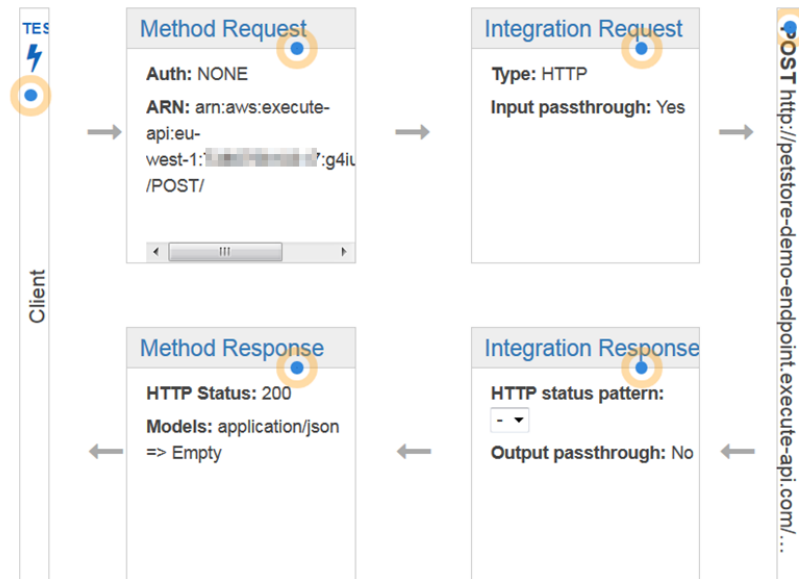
TES

Client

Method Request

Auth: NONE

ARN: arn:aws:execute-api:eu-west-1:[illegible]:g4iu /POST/

Integration Request

Type: HTTP

Input passthrough: Yes

POST http://petstore-demo-endpoint.execute-api.com/...

Method Response

HTTP Status: 200

Models: application/json => Empty

Integration Response

HTTP status pattern:

-

Output passthrough: No